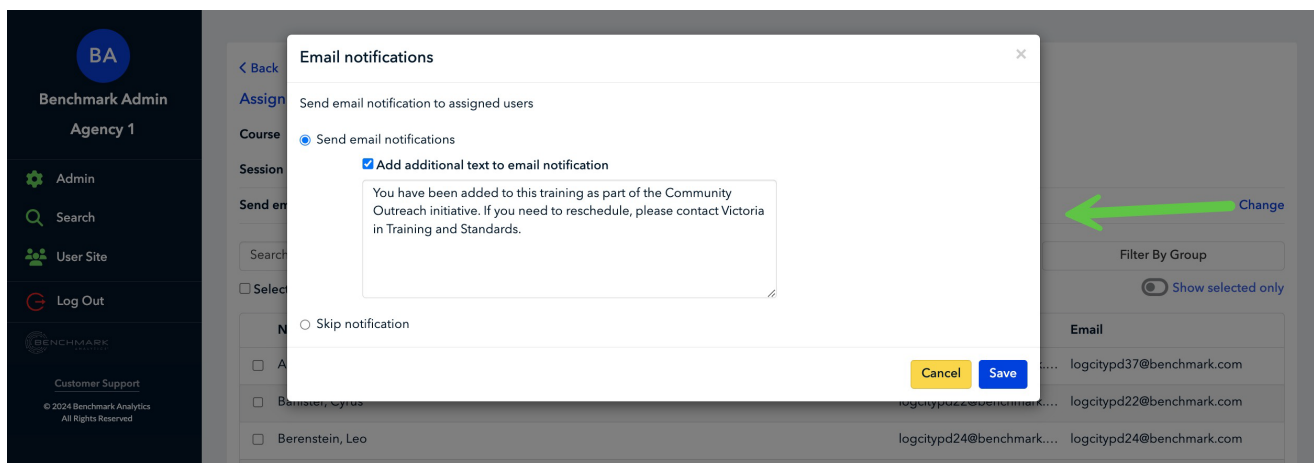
BA
Benchmark Admin
Agency 1
Admin
Search
User Site
Log Out
BENCHMARK
Customer Support
© 2024 Benchmark Analytics
All Rights Reserved

< Back
Assign
Course
Session
Send em
Search
Select
N
A
Banister, Cyrus
Berenstein, Leo

Email notifications
×
Send email notification to assigned users
Send email notifications
Add additional text to email notification
You have been added to this training as part of the Community Outreach initiative. If you need to reschedule, please contact Victoria in Training and Standards.
Skip notification
Cancel
Save

Change
Filter By Group
Show selected only
Email
logcitypd37@benchmark.com
logcitypd22@benchmark.... logcitypd22@benchmark.com
logcitypd24@benchmark.... logcitypd24@benchmark.com